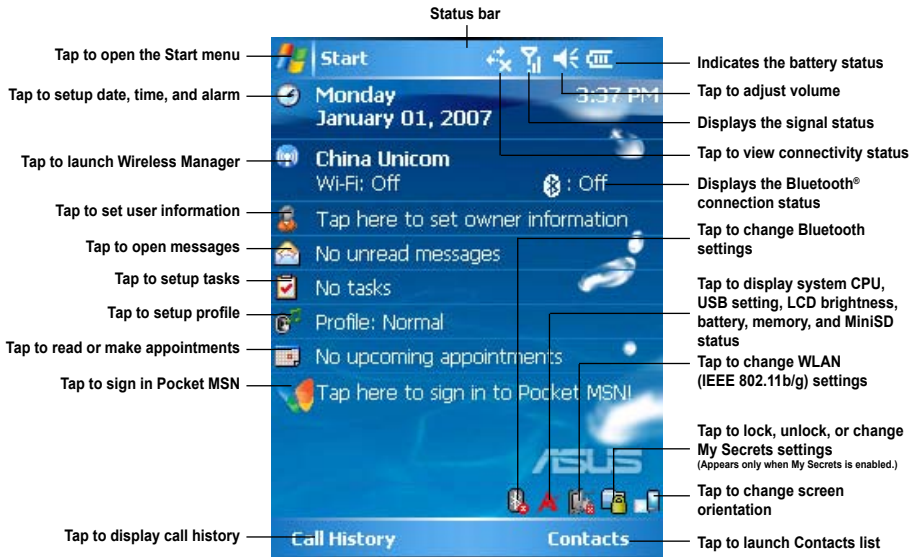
Status bar

Tap to open the Start menu

Tap to setup date, time, and alarm

Tap to launch Wireless Manager

Tap to set user information

Tap to open messages

Tap to setup tasks

Tap to setup profile

Tap to read or make appointments

Tap to sign in Pocket MSN

Tap to display call history

Start

Monday
January 01, 2007

3:37 PM

China Unicom
Wi-Fi: Off

: Off

Tap here to set owner information

No unread messages

No tasks

Profile: Normal

No upcoming appointments

Tap here to sign in to Pocket MSN!

ASUS

Call History

Contacts

Indicates the battery status

Tap to adjust volume

Displays the signal status

Tap to view connectivity status

Displays the Bluetooth® connection status

Tap to change Bluetooth settings

Tap to display system CPU, USB setting, LCD brightness, battery, memory, and MiniSD status

Tap to change WLAN (IEEE 802.11b/g) settings

Tap to lock, unlock, or change My Secrets settings
(Appears only when My Secrets is enabled.)

Tap to change screen orientation

Tap to launch Contacts list